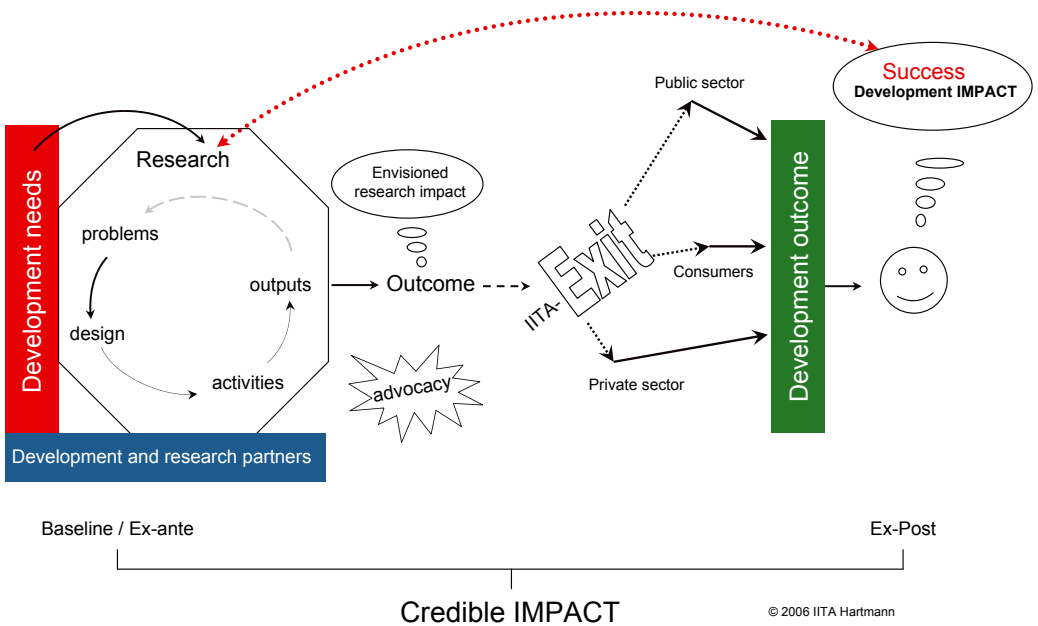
Success
Development IMPACT

Public sector

Development needs

Research

Envisioned research impact

problems

outputs

Outcome

IITA-Exit

Consumers

Development outcome

design

activities

advocacy

Private sector

Development and research partners

Baseline / Ex-ante

Ex-Post

Credible IMPACT

© 2006 IITA Hartmann